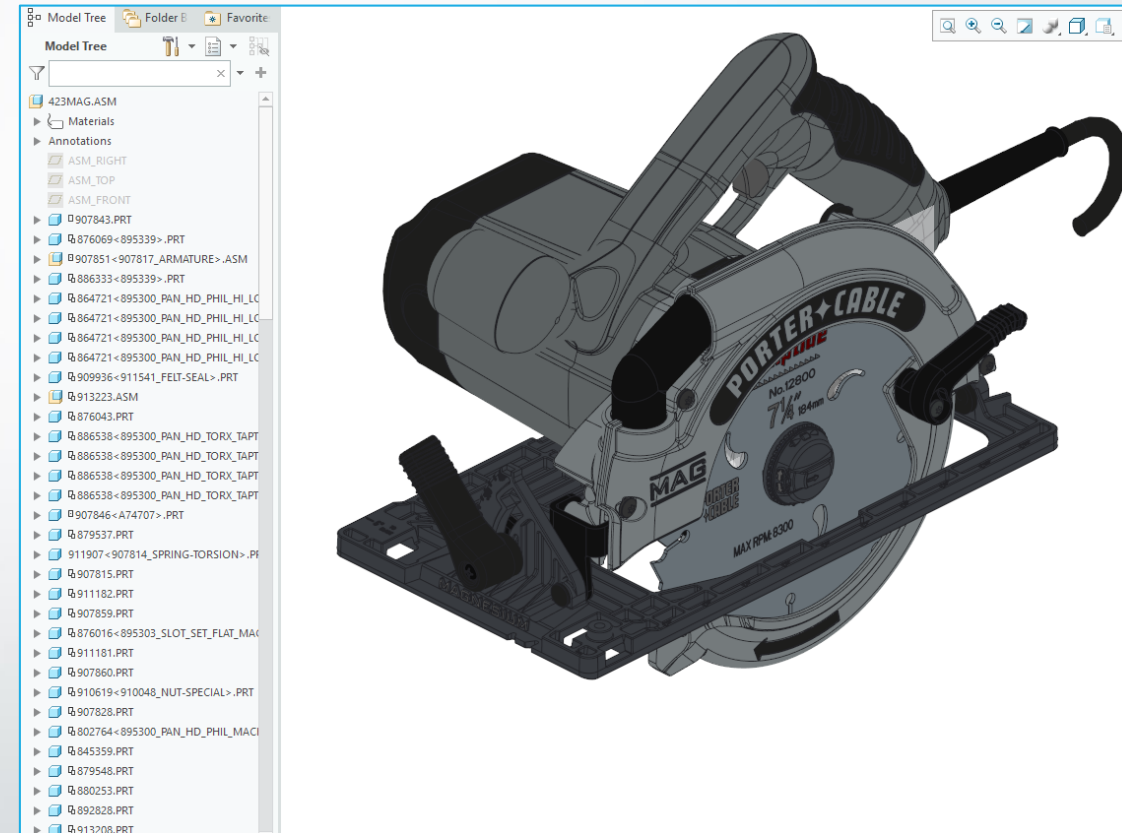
Model Tree
Folder B
Favorite
Model Tree
423MAG.ASM
Materials
Annotations
ASM_RIGHT
ASM_TOP
ASM_FRONT
907843.PRT
876069<895339>.PRT
907851<907817_ARMATURE>.ASM
886333<895339>.PRT
864721<895300_PAN_HD_PHIL_HI_LC
864721<895300_PAN_HD_PHIL_HI_LC
864721<895300_PAN_HD_PHIL_HI_LC
864721<895300_PAN_HD_PHIL_HI_LC
909936<911541_FELT-SEAL>.PRT
913223.ASM
876043.PRT
886538<895300_PAN_HD_TORX_TAPT
886538<895300_PAN_HD_TORX_TAPT
886538<895300_PAN_HD_TORX_TAPT
886538<895300_PAN_HD_TORX_TAPT
907846<A74707>.PRT
879537.PRT
911907<907814_SPRING-TORSION>.PF
907815.PRT
911182.PRT
907859.PRT
876016<895303_SLOT_SET_FLAT_MAC
911181.PRT
907860.PRT
910619<910048_NUT-SPECIAL>.PRT
907828.PRT
802764<895300_PAN_HD_PHIL_MACI
845359.PRT
879548.PRT
880253.PRT
892828.PRT
913208.PRT
PORTER✦CABLE
No.12800
$7\frac{1}{4}$"
184mm
MAG
MAX RPM 8300